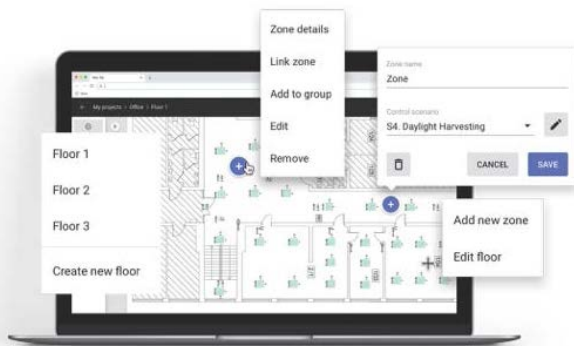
Zone details
Link zone
Add to group
Edit
Remove

Zone name
Zone

Control scenario
S4. Daylight Harvesting

CANCEL
SAVE

My projects > Office > Floor 1

Floor 1
Floor 2
Floor 3
Create new floor

Add new zone
Edit floor